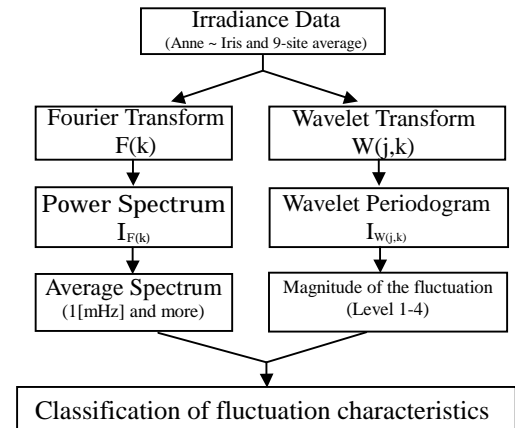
Irradiance Data
(Anne ~ Iris and 9-site average)

Fourier Transform
F(k)

Wavelet Transform
W(j,k)

Power Spectrum
$I_{F(k)}$

Wavelet Periodogram
$I_{W(j,k)}$

Average Spectrum
(1[mHz] and more)

Magnitude of the fluctuation
(Level 1-4)

Classification of fluctuation characteristics